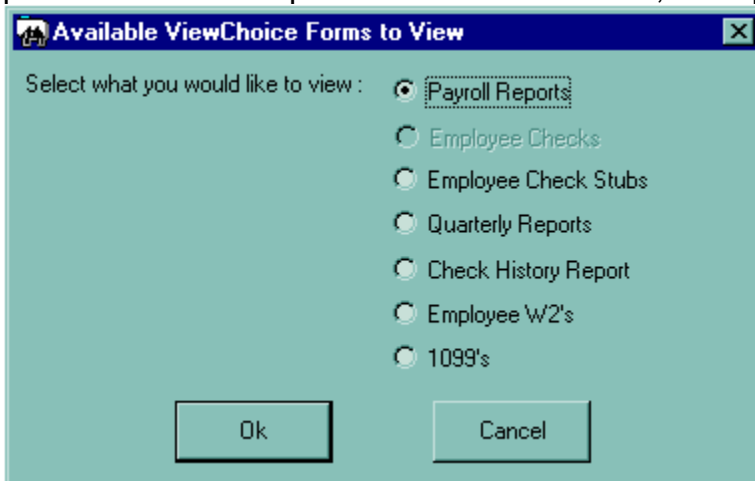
Available ViewChoice Forms to View

Select what you would like to view :

Payroll Reports

Employee Checks

Employee Check Stubs

Quarterly Reports

Check History Report

Employee W2's

1099's

Ok

Cancel